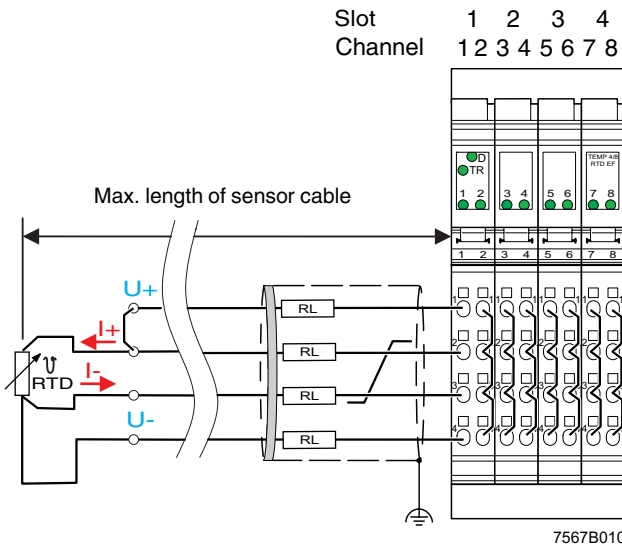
Slot 1 2 3 4
Channel 1 2 3 4 5 6 7 8

D
TR
1 2
3 4
5 6
TEMP 4/8 RTD EF
7 8

1 2 3 4 5 6 7 8

Max. length of sensor cable

U+
I+
$\vartheta$
RTD
I-
U-

RL
RL
RL
RL

1
2
3
4
1
2
3
4
1
2
3
4
1
2
3
4

7567B010